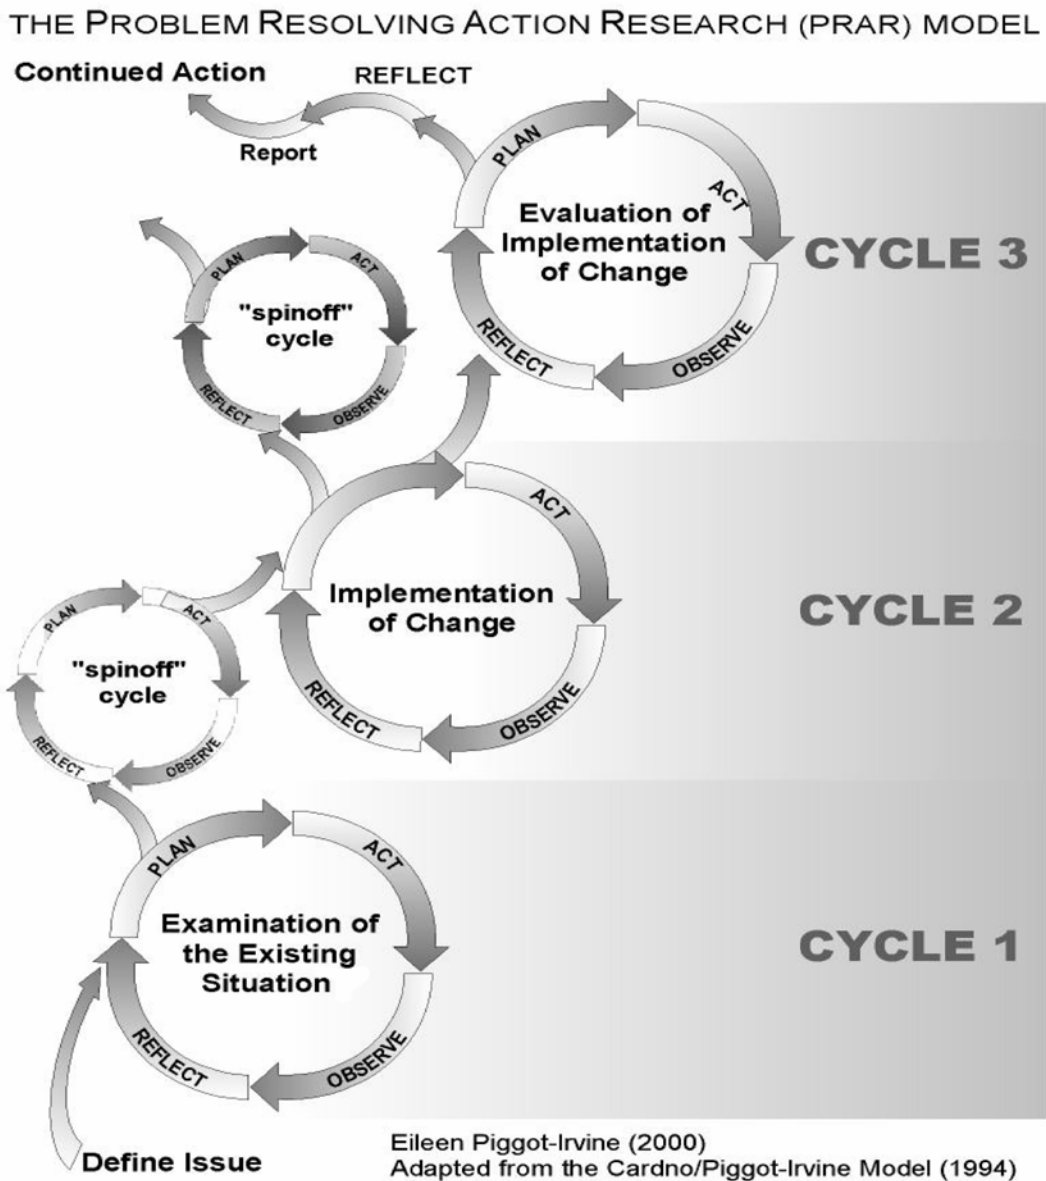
THE PROBLEM RESOLVING ACTION RESEARCH (PRAR) MODEL

Continued Action

REFLECT

Report

PLAN

ACT

Evaluation of Implementation of Change

REFLECT

OBSERVE

CYCLE 3

PLAN

ACT

"spinoff" cycle

REFLECT

OBSERVE

ACT

Implementation of Change

REFLECT

OBSERVE

CYCLE 2

PLAN

ACT

"spinoff" cycle

REFLECT

OBSERVE

PLAN

ACT

Examination of the Existing Situation

REFLECT

OBSERVE

CYCLE 1

Define Issue

Eileen Piggot-Irvine (2000)
Adapted from the Cardno/Piggot-Irvine Model (1994)